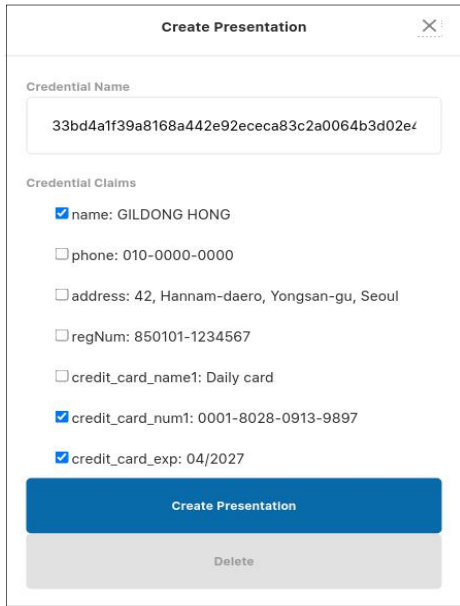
Create Presentation

×

Credential Name

33bd4a1f39a8168a442e92ececa83c2a0064b3d02e4

Credential Claims

☑ name: GILDONG HONG

☐ phone: 010-0000-0000

☐ address: 42, Hannam-daero, Yongsan-gu, Seoul

☐ regNum: 850101-1234567

☐ credit_card_name1: Daily card

☑ credit_card_num1: 0001-8028-0913-9897

☑ credit_card_exp: 04/2027

Create Presentation

Delete